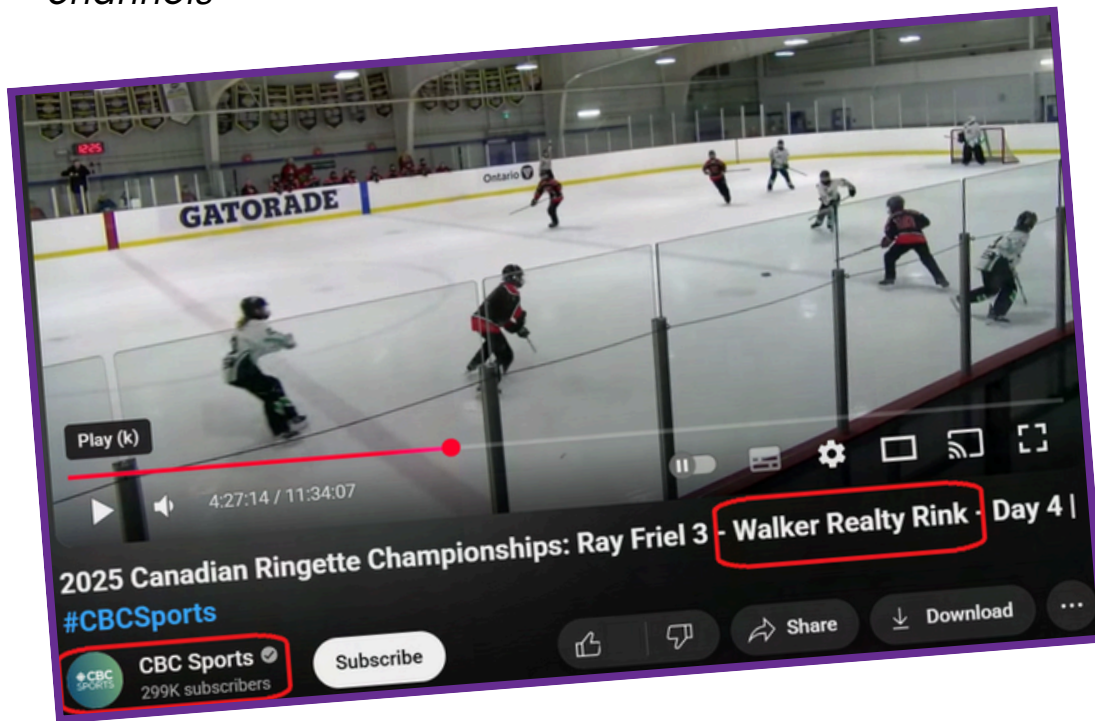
channels

12:25

GATORADE

Ontario

Play (k)

4:27:14 / 11:34:07

2025 Canadian Ringette Championships: Ray Friel 3 - Walker Realty Rink - Day 4 | #CBCSports

CBC SPORTS

CBC Sports

299K subscribers

Subscribe

Share

Download

...